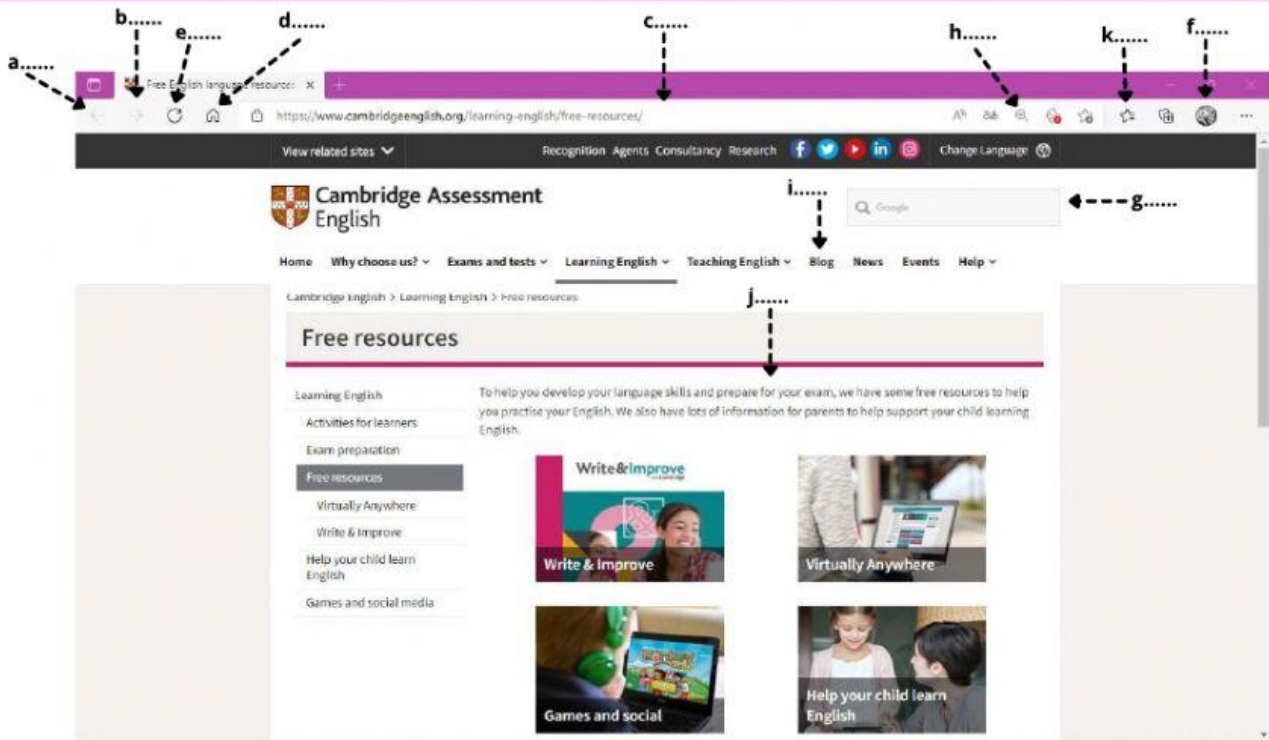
a......

b......

e......

d......

c......

h......

k......

f......

Free English language resources ×

https://www.cambridgeenglish.org/learning-english/free-resources/

View related sites

Recognition Agents Consultancy Research

Change Language

Cambridge Assessment English

i......

Google

g......

Home Why choose us? Exams and tests Learning English Teaching English Blog News Events Help

Cambridge English > Learning English > Free resources

j......

Free resources

Learning English

Activities for learners

Exam preparation

Free resources

Virtually Anywhere

Write & Improve

Help your child learn English

Games and social media

To help you develop your language skills and prepare for your exam, we have some free resources to help you practise your English. We also have lots of information for parents to help support your child learning English.

Write&Improve

Write & Improve

Virtually Anywhere

Games and social

Help your child learn English